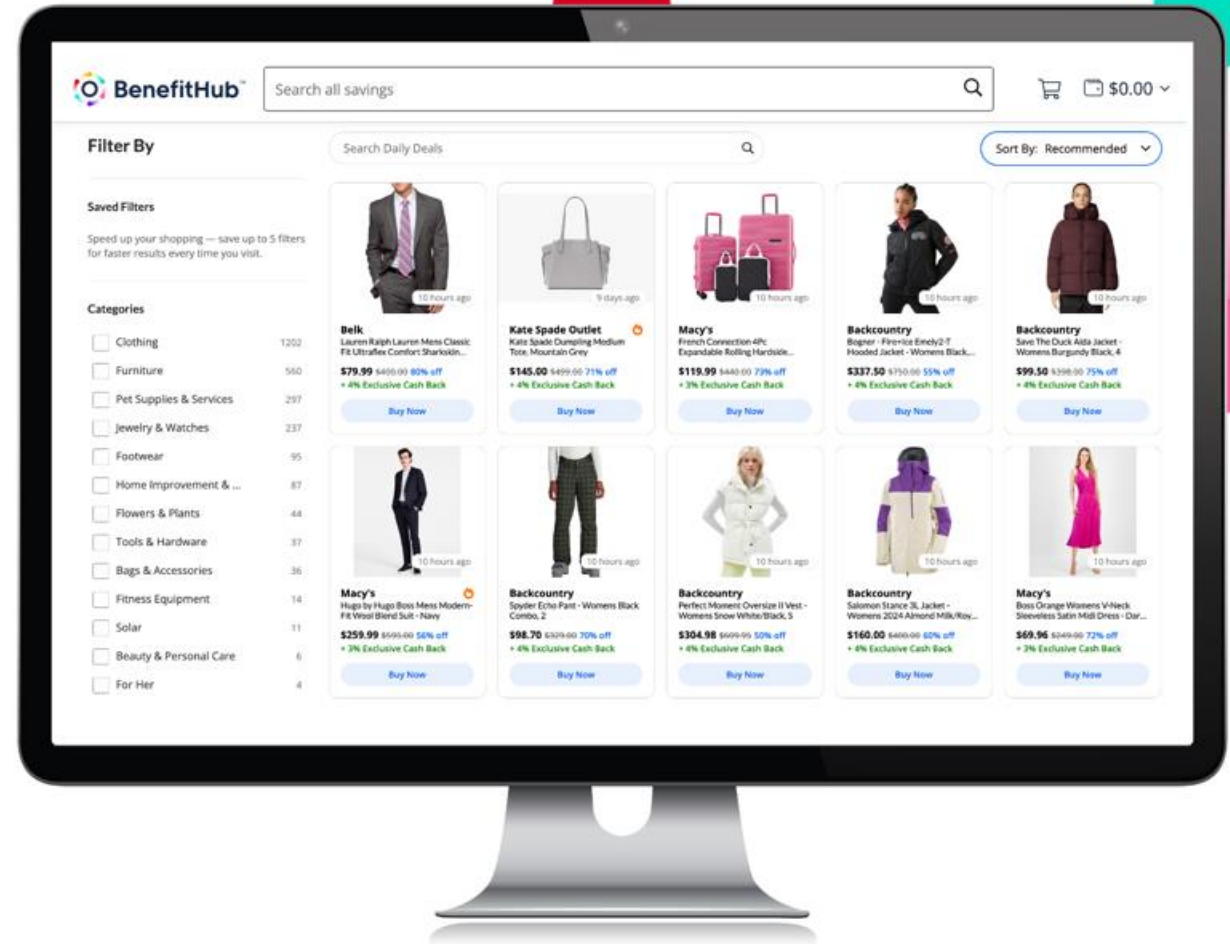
BenefitHub

Search all savings

$0.00

Filter By

Search Daily Deals

Sort By: Recommended

Saved Filters

Speed up your shopping — save up to 5 filters for faster results every time you visit.

Categories

Clothing 1202
Furniture 560
Pet Supplies & Services 297
Jewelry & Watches 237
Footwear 95
Home Improvement & ... 87
Flowers & Plants 44
Tools & Hardware 37
Bags & Accessories 36
Fitness Equipment 14
Solar 11
Beauty & Personal Care 6
For Her 4

10 hours ago
Belk
Lauren Ralph Lauren Mens Classic Fit Ultraflex Comfort Sharkskin...
$79.99 $400.00 80% off
+ 4% Exclusive Cash Back
Buy Now

9 days ago
Kate Spade Outlet
Kate Spade Dumpling Medium Tote, Mountain Grey
$145.00 $499.00 71% off
+ 4% Exclusive Cash Back
Buy Now

10 hours ago
Macy's
French Connection 4Pc Expandable Rolling Hardside...
$119.99 $440.00 73% off
+ 3% Exclusive Cash Back
Buy Now

10 hours ago
Backcountry
Bogner - Fire+Ice Emely2-T Hooded Jacket - Womens Black,...
$337.50 $750.00 55% off
+ 4% Exclusive Cash Back
Buy Now

10 hours ago
Backcountry
Save The Duck Aida Jacket - Womens Burgundy Black, 4
$99.50 $398.00 75% off
+ 4% Exclusive Cash Back
Buy Now

10 hours ago
Macy's
Hugo by Hugo Boss Mens Modern-Fit Wool Blend Suit - Navy
$259.99 $595.00 56% off
+ 3% Exclusive Cash Back
Buy Now

10 hours ago
Backcountry
Spyder Echo Pant - Womens Black Combo, 2
$98.70 $329.00 70% off
+ 4% Exclusive Cash Back
Buy Now

10 hours ago
Backcountry
Perfect Moment Oversize II Vest - Womens Snow White/Black, S
$304.98 $609.95 50% off
+ 4% Exclusive Cash Back
Buy Now

10 hours ago
Backcountry
Salomon Stance 3L Jacket - Womens 2024 Almond Milk/Roy...
$160.00 $400.00 60% off
+ 4% Exclusive Cash Back
Buy Now

10 hours ago
Macy's
Boss Orange Womens V-Neck Sleeveless Satin Midi Dress - Dar...
$69.96 $249.00 72% off
+ 3% Exclusive Cash Back
Buy Now